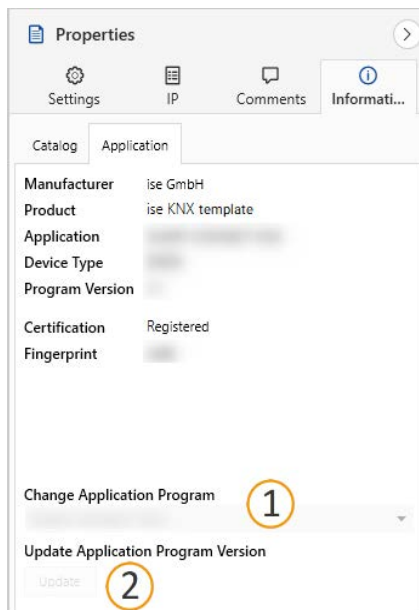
Properties

Settings | IP | Comments | Informati...

Catalog | Application

Manufacturer ise GmbH
Product ise KNX template
Application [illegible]
Device Type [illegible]
Program Version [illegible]

Certification Registered
Fingerprint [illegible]

Change Application Program
1
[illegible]

Update Application Program Version
Update
2